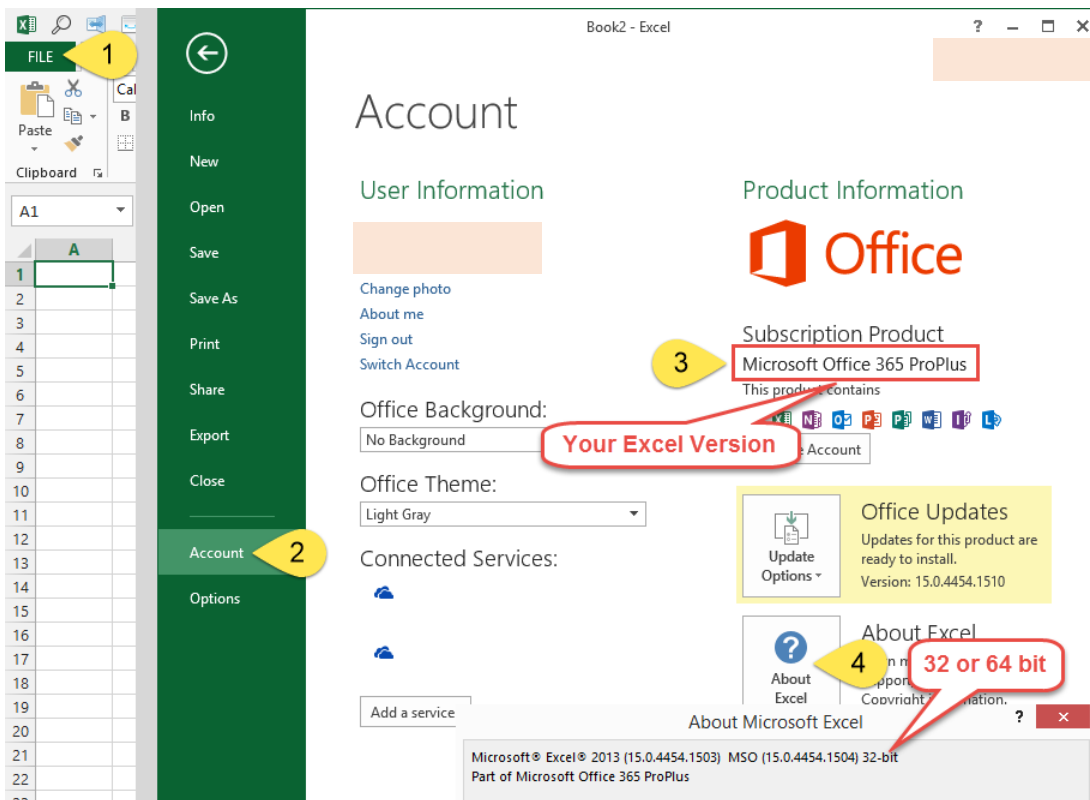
FILE
1
Cal
Paste
B
Clipboard
A1
A
1
2
3
4
5
6
7
8
9
10
11
12
13
14
15
16
17
18
19
20
21
22

Info
New
Open
Save
Save As
Print
Share
Export
Close
Account
2
Options

Book2 - Excel
?

Account

User Information

Change photo
About me
Sign out
Switch Account

Office Background:
No Background

Office Theme:
Light Gray

Connected Services:

Add a service

Product Information

Office

Subscription Product
3
Microsoft Office 365 ProPlus
This product contains
Your Excel Version
Account

Update Options
Office Updates
Updates for this product are ready to install.
Version: 15.0.4454.1510

About Excel
4
About Excel
Copyright
32 or 64 bit

About Microsoft Excel
?
Microsoft® Excel® 2013 (15.0.4454.1503) MSO (15.0.4454.1504) 32-bit
Part of Microsoft Office 365 ProPlus